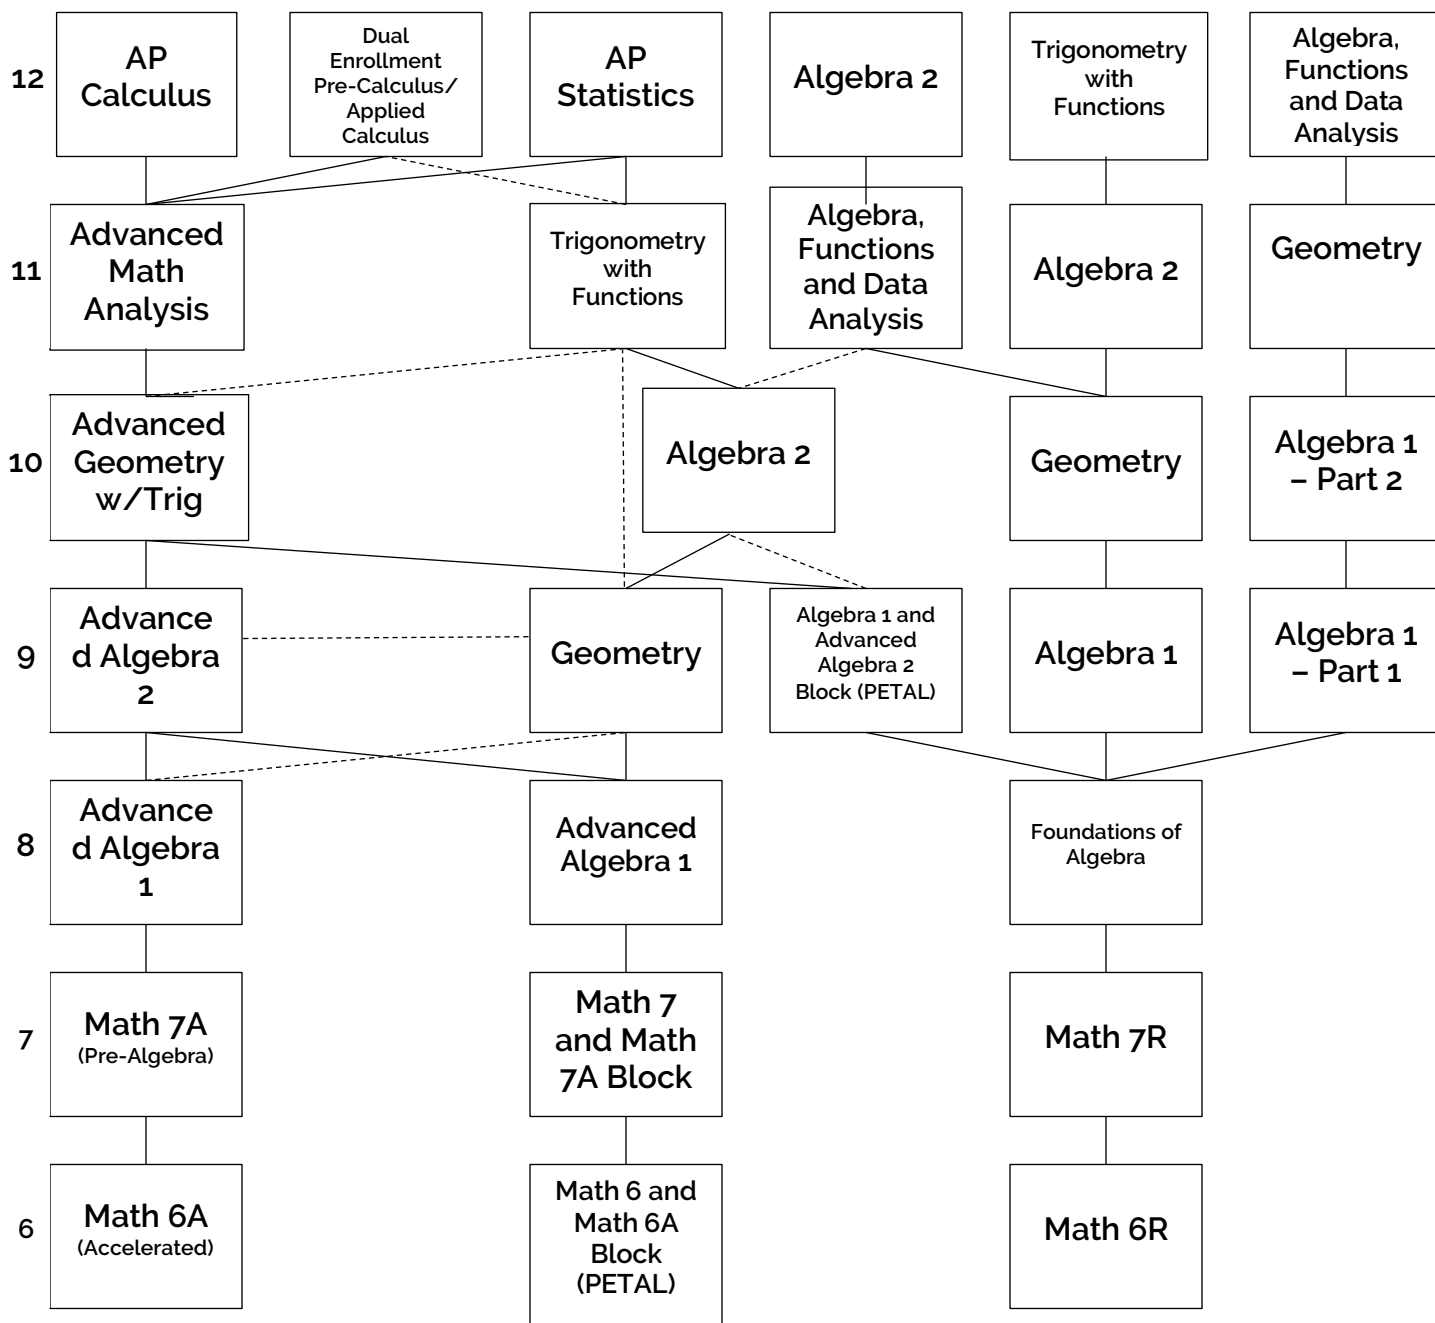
12

AP Calculus

Dual Enrollment Pre-Calculus/ Applied Calculus

AP Statistics

Algebra 2

Trigonometry with Functions

Algebra, Functions and Data Analysis

11

Advanced Math Analysis

Trigonometry with Functions

Algebra, Functions and Data Analysis

Algebra 2

Geometry

10

Advanced Geometry w/Trig

Algebra 2

Geometry

Algebra 1 – Part 2

9

Advance d Algebra 2

Geometry

Algebra 1 and Advanced Algebra 2 Block (PETAL)

Algebra 1

Algebra 1 – Part 1

8

Advance d Algebra 1

Advanced Algebra 1

Foundations of Algebra

7

Math 7A (Pre-Algebra)

Math 7 and Math 7A Block

Math 7R

6

Math 6A (Accelerated)

Math 6 and Math 6A Block (PETAL)

Math 6R